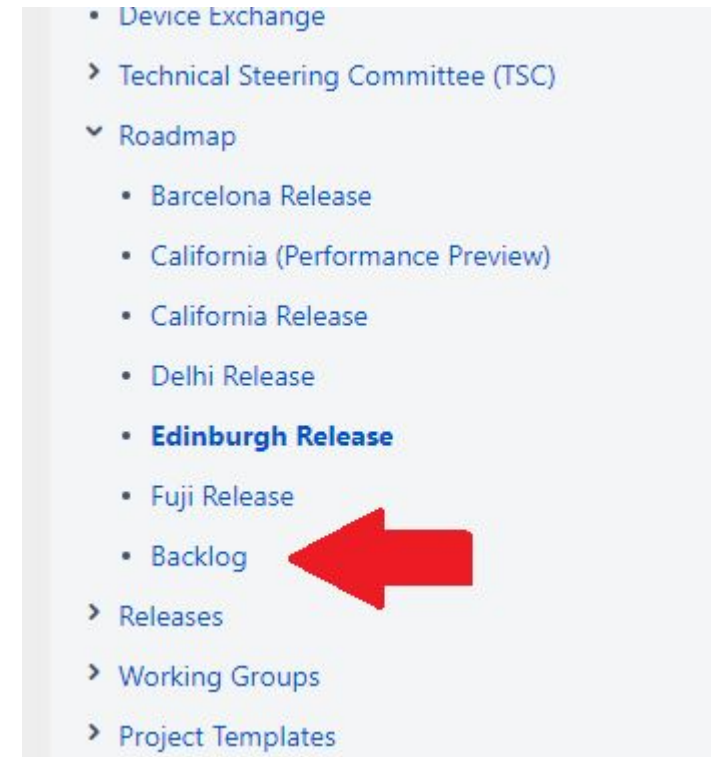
• Device Exchange
› Technical Steering Committee (TSC)
⌄ Roadmap
• Barcelona Release
• California (Performance Preview)
• California Release
• Delhi Release
• **Edinburgh Release**
• Fuji Release
• Backlog
› Releases
› Working Groups
› Project Templates